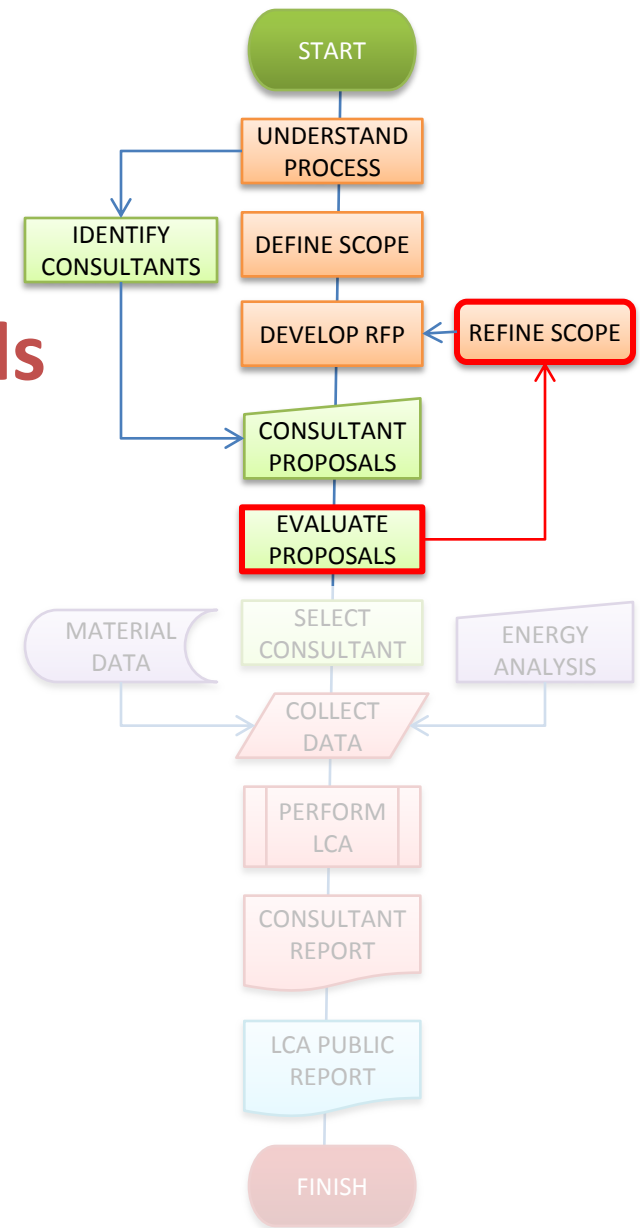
START

UNDERSTAND PROCESS

IDENTIFY CONSULTANTS

DEFINE SCOPE

ls

DEVELOP RFP

REFINE SCOPE

CONSULTANT PROPOSALS

EVALUATE PROPOSALS

MATERIAL DATA

SELECT CONSULTANT

ENERGY ANALYSIS

COLLECT DATA

PERFORM LCA

CONSULTANT REPORT

LCA PUBLIC REPORT

FINISH